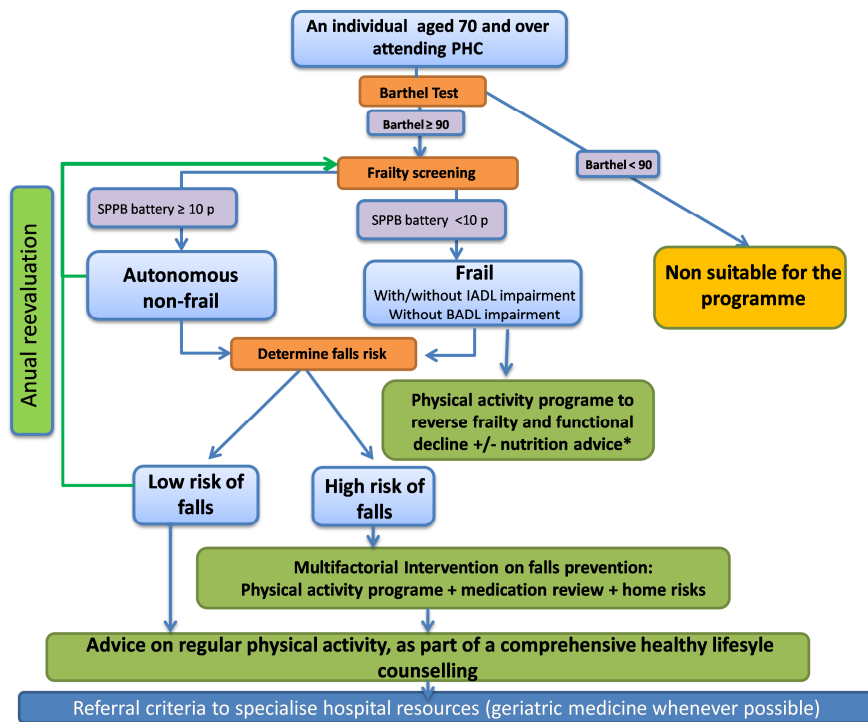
An individual aged 70 and over attending PHC

Barthel Test

Barthel ≥ 90

Barthel < 90

Anual reevaluation

Frailty screening

SPPB battery ≥ 10 p

SPPB battery <10 p

Autonomous non-frail

Frail
With/without IADL impairment
Without BADL impairment

Non suitable for the programme

Determine falls risk

Physical activity programe to reverse frailty and functional decline +/- nutrition advice*

Low risk of falls

High risk of falls

Multifactorial Intervention on falls prevention:
Physical activity programe + medication review + home risks

Advice on regular physical activity, as part of a comprehensive healthy lifesyle counselling

Referral criteria to specialise hospital resources (geriatric medicine whenever possible)